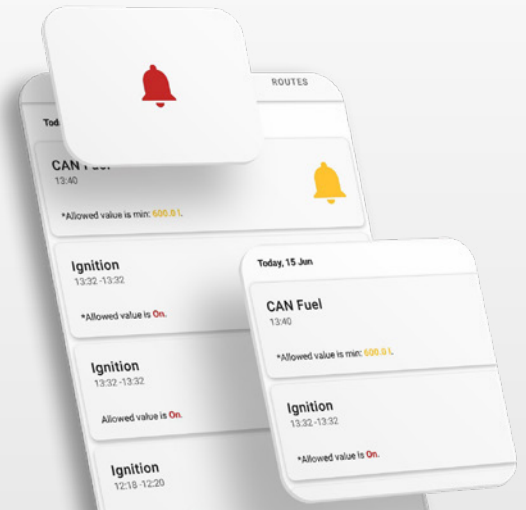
ROUTES

Tod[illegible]

CAN Fu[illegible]
13:40

*Allowed value is min: 600.0 L

Ignition
13:32 -13:32

*Allowed value is On.

Ignition
13:32 -13:32

Allowed value is On.

Ignition
12:18 -12:20

Today, 15 Jun

CAN Fuel
13:40

*Allowed value is min: 600.0 L

Ignition
13:32 -13:32

*Allowed value is On.